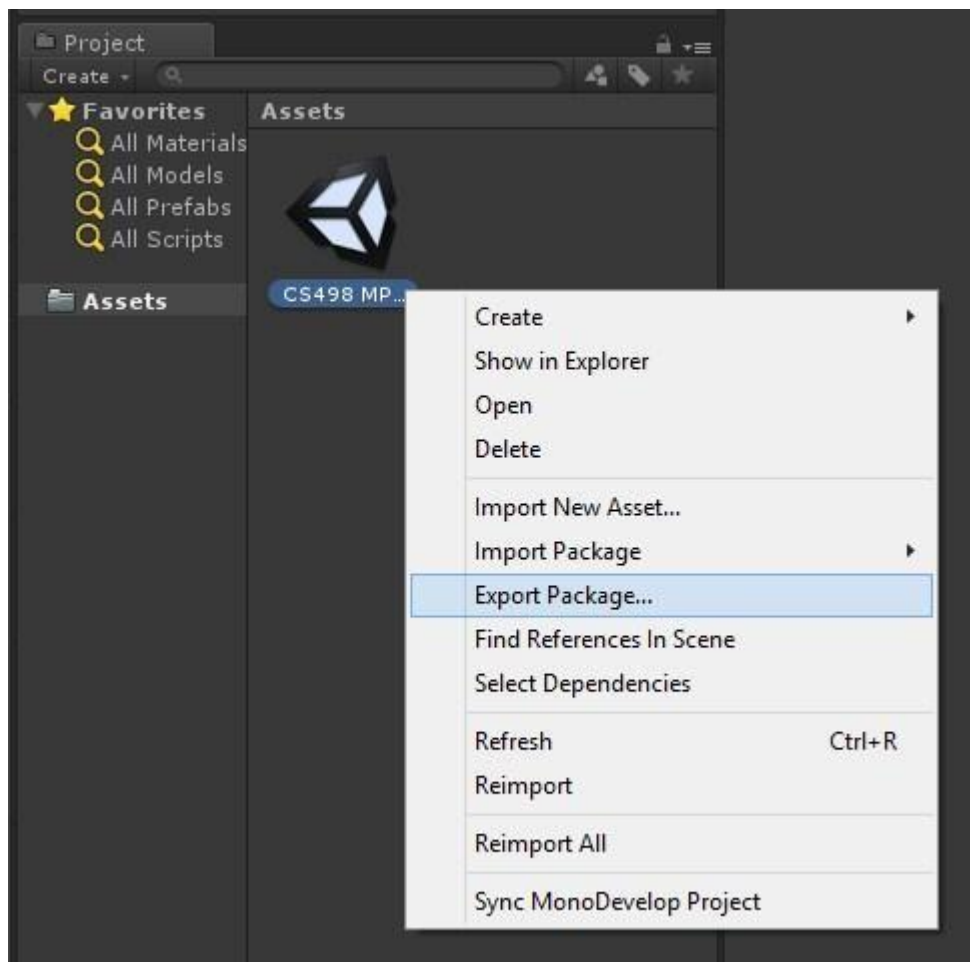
Project

Create

Favorites
All Materials
All Models
All Prefabs
All Scripts

Assets

Assets

CS498 MP...

Create
Show in Explorer
Open
Delete
Import New Asset...
Import Package
Export Package...
Find References In Scene
Select Dependencies
Refresh Ctrl+R
Reimport
Reimport All
Sync MonoDevelop Project